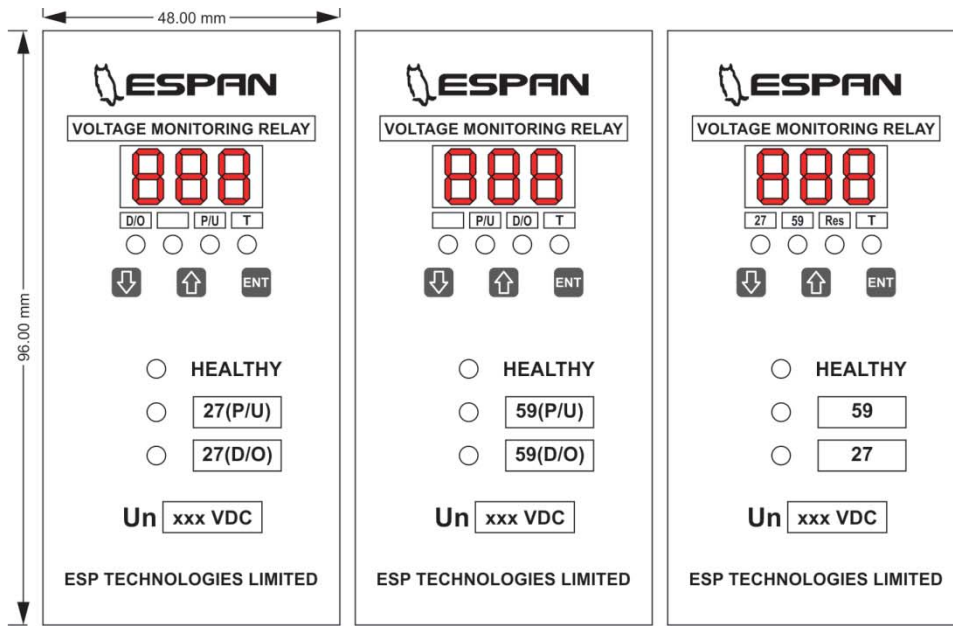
48.00 mm

96.00 mm

ESPAN

VOLTAGE MONITORING RELAY

888

D/O | | P/U | T

ENT

HEALTHY

27(P/U)

27(D/O)

Un xxx VDC

ESP TECHNOLOGIES LIMITED

ESPAN

VOLTAGE MONITORING RELAY

888

| P/U | D/O | T

ENT

HEALTHY

59(P/U)

59(D/O)

Un xxx VDC

ESP TECHNOLOGIES LIMITED

ESPAN

VOLTAGE MONITORING RELAY

888

27 | 59 | Res | T

ENT

HEALTHY

59

27

Un xxx VDC

ESP TECHNOLOGIES LIMITED